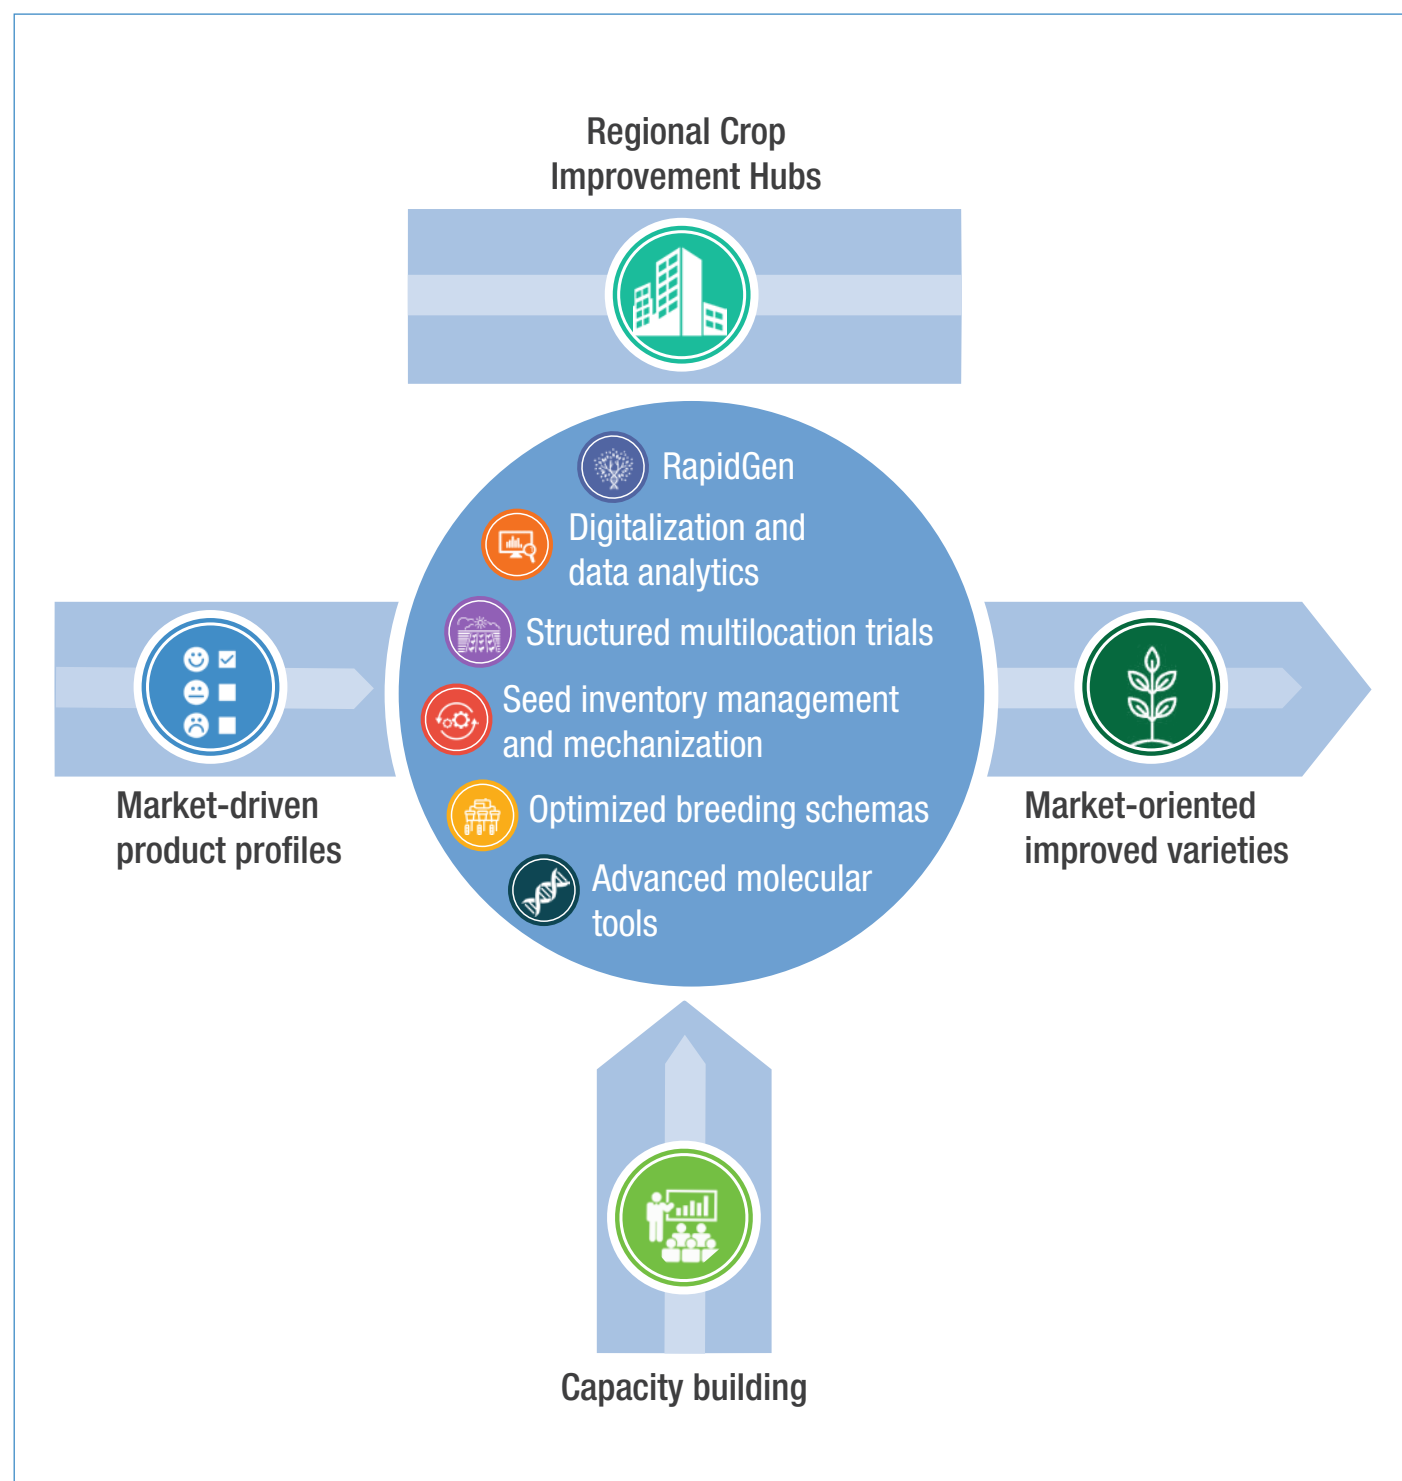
Regional Crop Improvement Hubs

RapidGen

Digitalization and data analytics

Structured multilocation trials

Seed inventory management and mechanization

Optimized breeding schemas

Advanced molecular tools

Market-driven product profiles

Market-oriented improved varieties

Capacity building